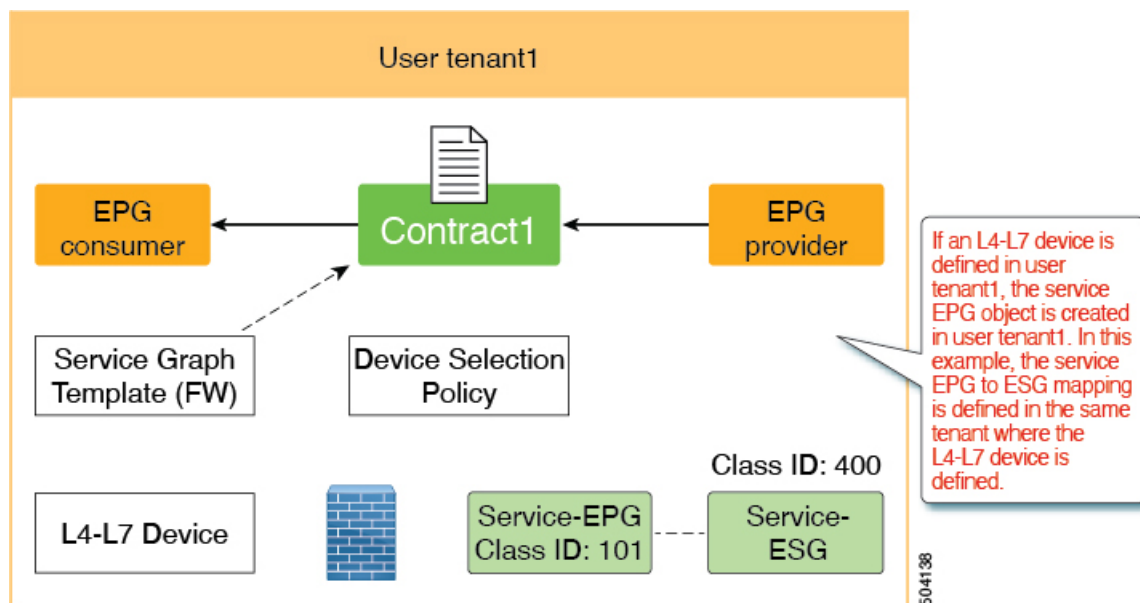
User tenant1

EPG consumer

Contract1

EPG provider

Service Graph Template (FW)

Device Selection Policy

Class ID: 400

L4-L7 Device

Service-EPG Class ID: 101

Service-ESG

If an L4-L7 device is defined in user tenant1, the service EPG object is created in user tenant1. In this example, the service EPG to ESG mapping is defined in the same tenant where the L4-L7 device is defined.

504138